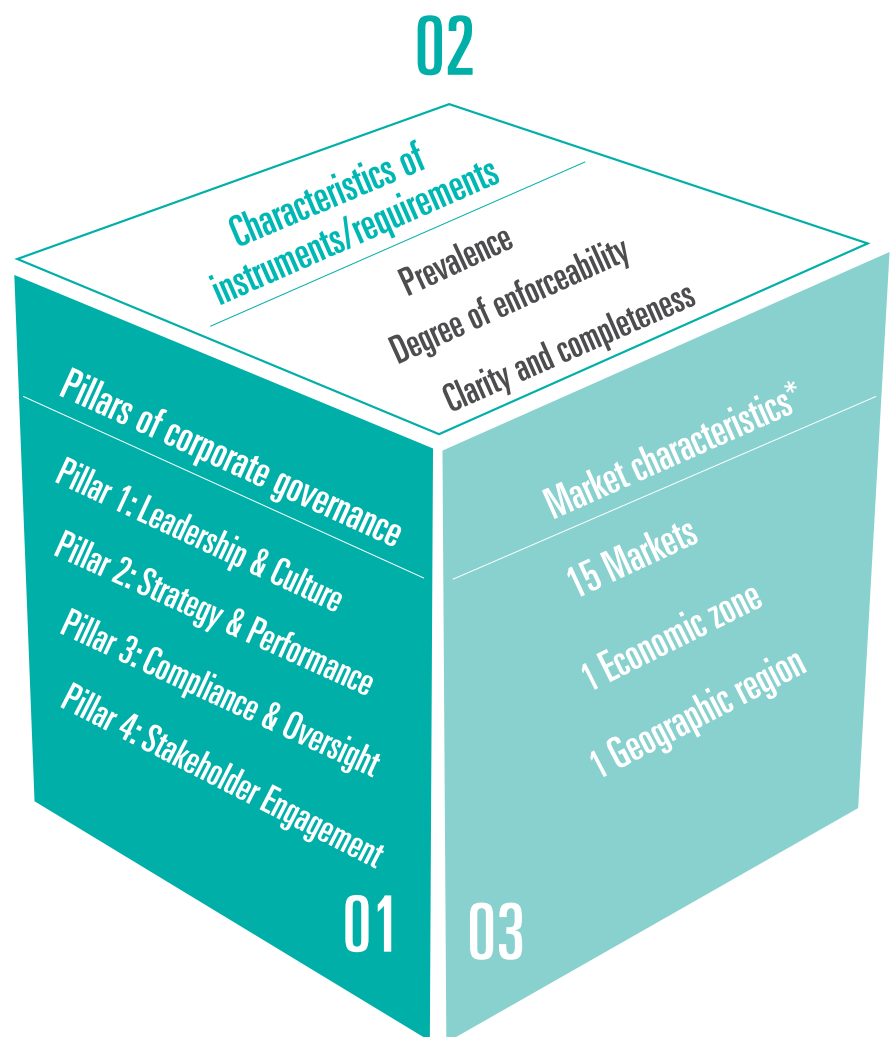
02

Characteristics of instruments/requirements

Prevalence

Degree of enforceability

Clarity and completeness

Pillars of corporate governance

Pillar 1: Leadership & Culture

Pillar 2: Strategy & Performance

Pillar 3: Compliance & Oversight

Pillar 4: Stakeholder Engagement

01

Market characteristics*

15 Markets

1 Economic zone

1 Geographic region

03